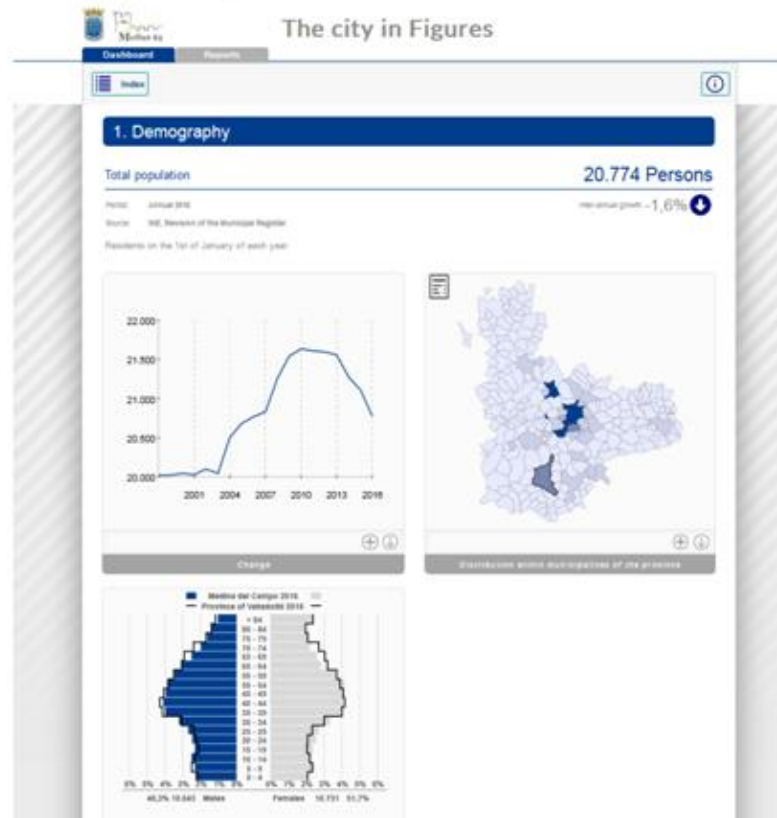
Medina ta

The city in Figures

Dashboard

Reports

Index

1. Demography

Total population

20.774 Persons

Period: Annual 2016

Source: INE. Revision of the Municipal Register

Inter-annual growth -1,6%

Residents on the 1st of January of each year

22.000

21.500

21.000

20.500

20.000

2001 2004 2007 2010 2013 2016

Change

Distribution within municipalities of the province

Medina del Campo 2016

Province of Valladolid 2016

> 84

80 - 84

75 - 79

70 - 74

65 - 69

60 - 64

55 - 59

50 - 54

45 - 49

40 - 44

35 - 39

30 - 34

25 - 29

20 - 24

15 - 19

10 - 14

5 - 9

0 - 4

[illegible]

48,3% 10.043 Males

Females 10.731 51,7%